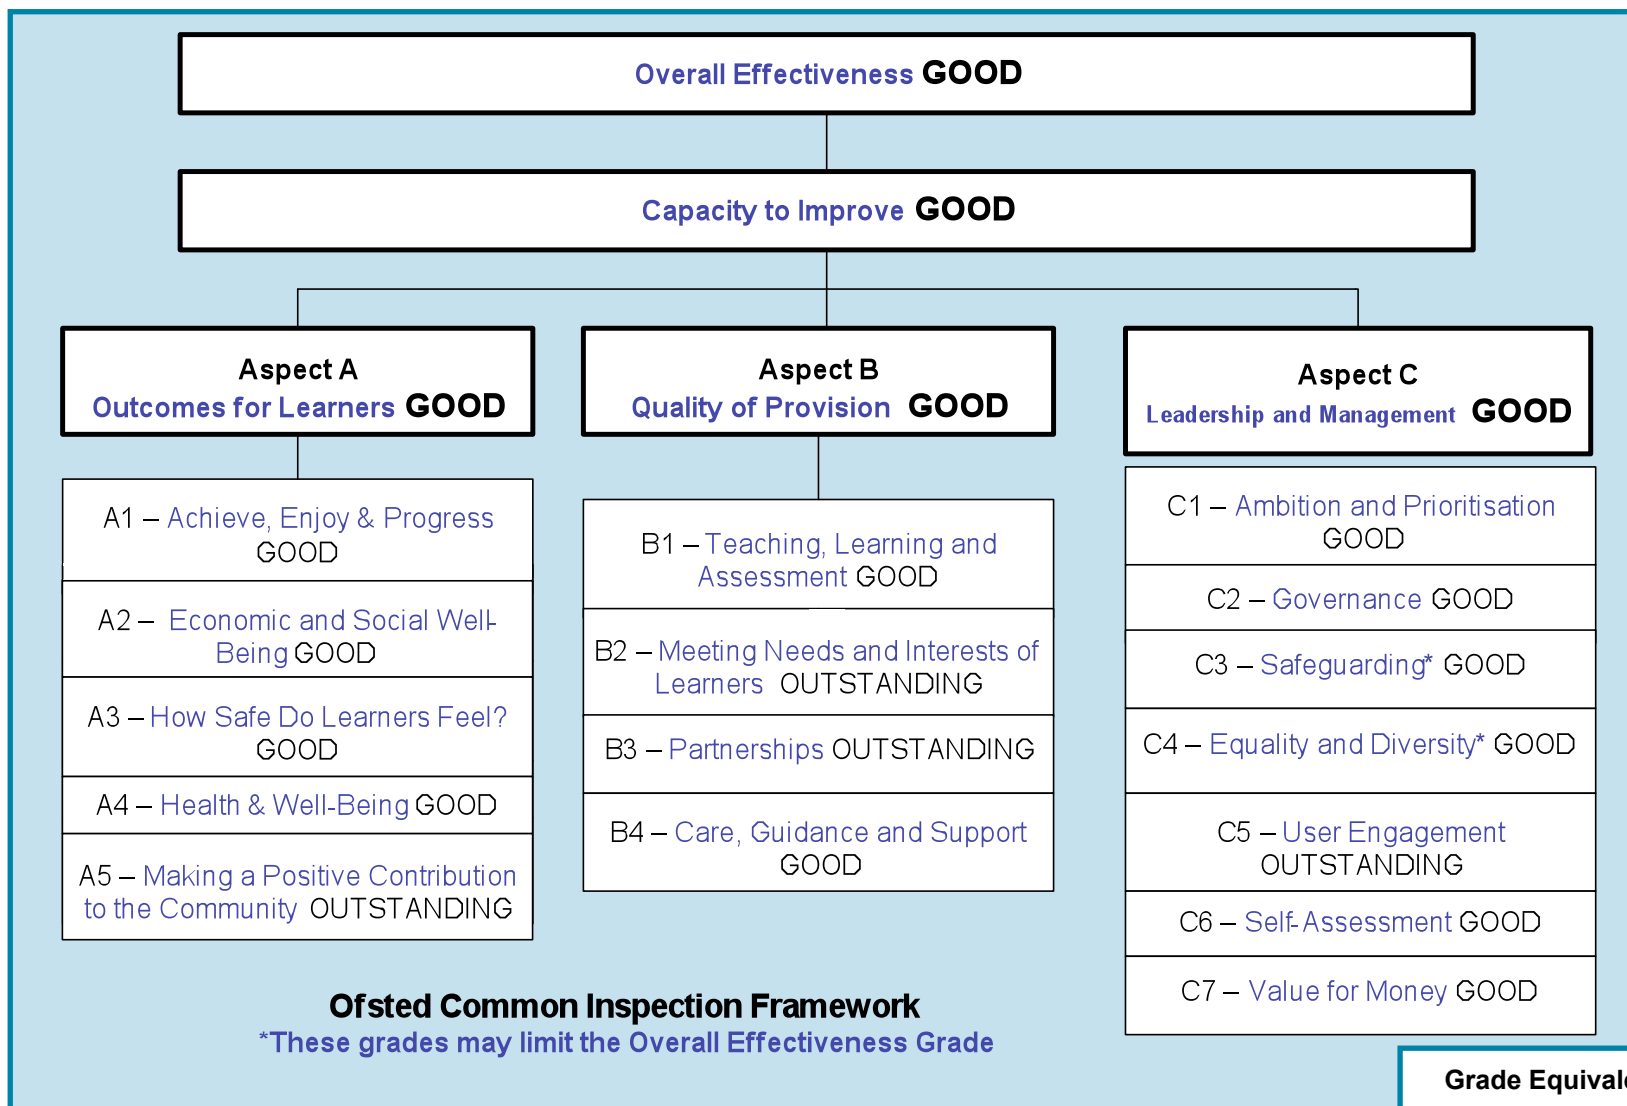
Overall Effectiveness GOOD

Capacity to Improve GOOD

Aspect A
Outcomes for Learners GOOD

A1 – Achieve, Enjoy & Progress GOOD

A2 – Economic and Social Well-Being GOOD

A3 – How Safe Do Learners Feel? GOOD

A4 – Health & Well-Being GOOD

A5 – Making a Positive Contribution to the Community OUTSTANDING

Aspect B
Quality of Provision GOOD

B1 – Teaching, Learning and Assessment GOOD

B2 – Meeting Needs and Interests of Learners OUTSTANDING

B3 – Partnerships OUTSTANDING

B4 – Care, Guidance and Support GOOD

Aspect C
Leadership and Management GOOD

C1 – Ambition and Prioritisation GOOD

C2 – Governance GOOD

C3 – Safeguarding* GOOD

C4 – Equality and Diversity* GOOD

C5 – User Engagement OUTSTANDING

C6 – Self-Assessment GOOD

C7 – Value for Money GOOD

Ofsted Common Inspection Framework
*These grades may limit the Overall Effectiveness Grade

Grade Equival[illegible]